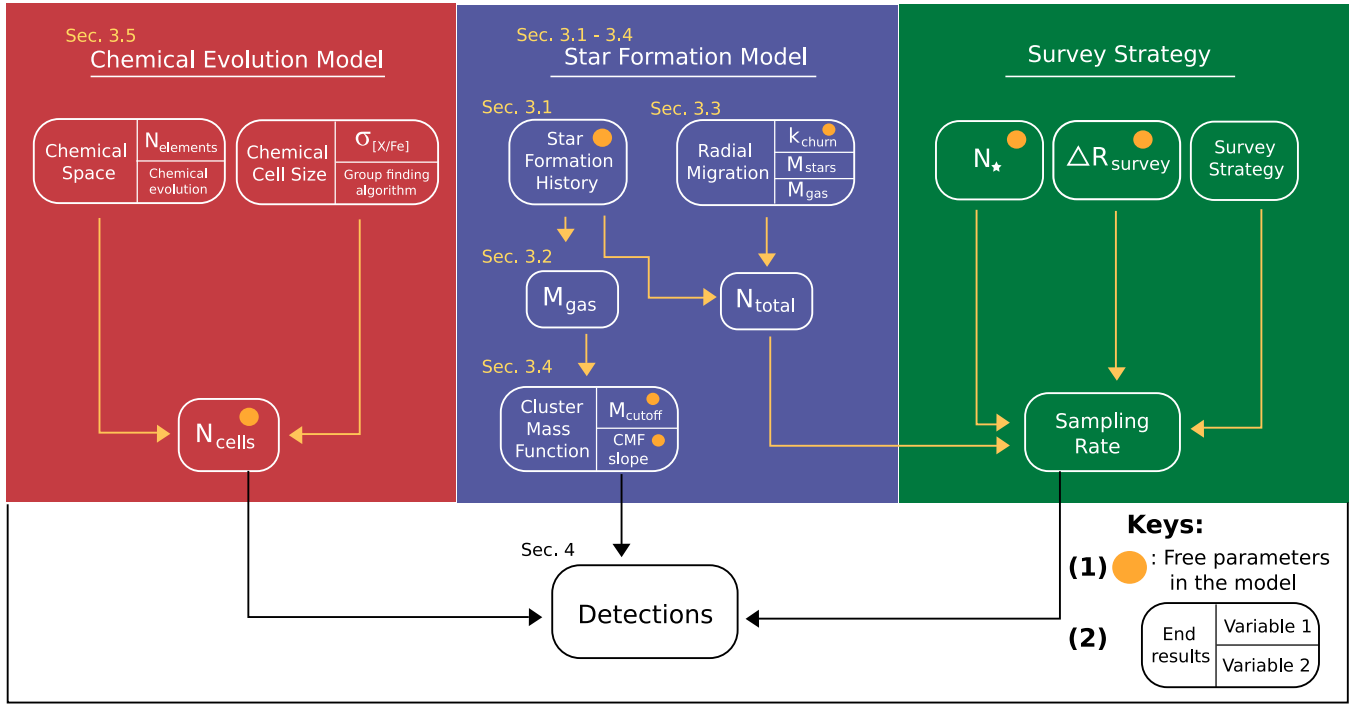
Sec. 3.5
Chemical Evolution Model

Chemical Space | $N_{elements}$ | Chemical evolution

Chemical Cell Size | $\sigma_{[X/Fe]}$ | Group finding algorithm

$N_{cells}$

Sec. 3.1 - 3.4
Star Formation Model

Sec. 3.1
Star Formation History

Sec. 3.3
Radial Migration | $k_{churn}$ | $M_{stars}$ | $M_{gas}$

Sec. 3.2
$M_{gas}$

$N_{total}$

Sec. 3.4
Cluster Mass Function | $M_{cutoff}$ | CMF slope

Survey Strategy

$N_{\star}$

$\triangle R_{survey}$

Survey Strategy

Sampling Rate

Sec. 4
Detections

Keys:
(1) : Free parameters in the model
(2) End results | Variable 1 | Variable 2